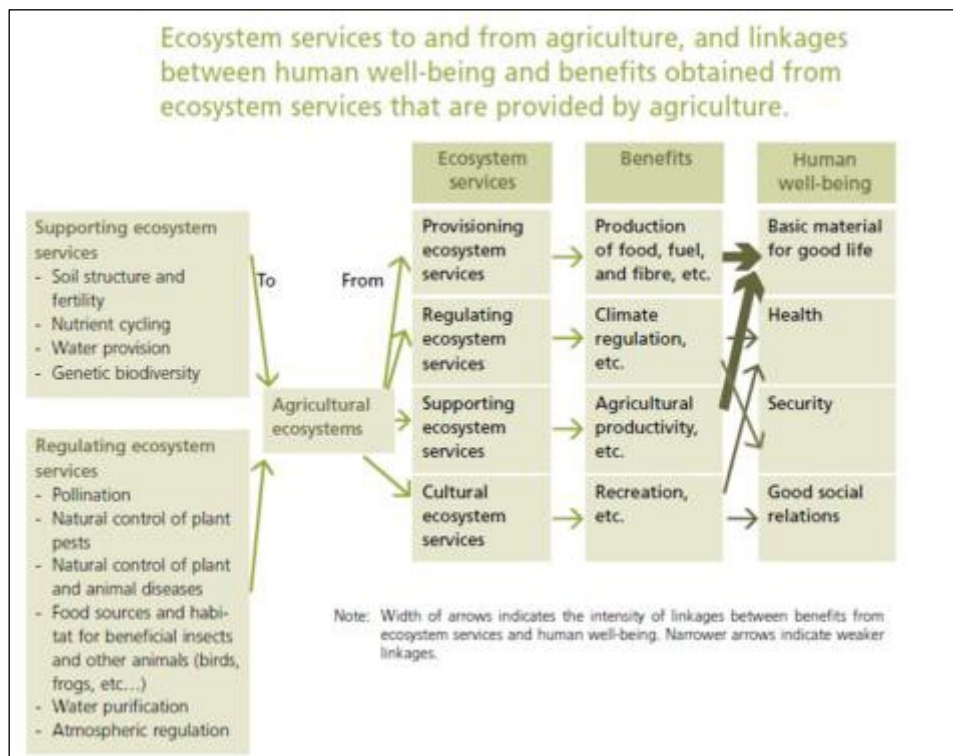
Ecosystem services to and from agriculture, and linkages between human well-being and benefits obtained from ecosystem services that are provided by agriculture.

Supporting ecosystem services
- Soil structure and fertility
- Nutrient cycling
- Water provision
- Genetic biodiversity

Regulating ecosystem services
- Pollination
- Natural control of plant pests
- Natural control of plant and animal diseases
- Food sources and habitat for beneficial insects and other animals (birds, frogs, etc...)
- Water purification
- Atmospheric regulation

To

Agricultural ecosystems

From

| Ecosystem services | Benefits | Human well-being |
|---|---|---|
| Provisioning ecosystem services | Production of food, fuel, and fibre, etc. | Basic material for good life |
| Regulating ecosystem services | Climate regulation, etc. | Health |
| Supporting ecosystem services | Agricultural productivity, etc. | Security |
| Cultural ecosystem services | Recreation, etc. | Good social relations |

Note: Width of arrows indicates the intensity of linkages between benefits from ecosystem services and human well-being. Narrower arrows indicate weaker linkages.